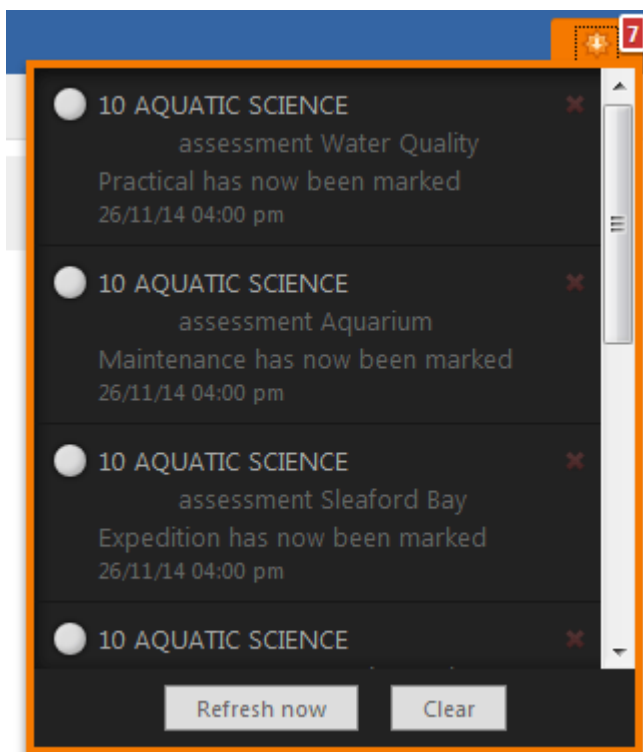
7

10 AQUATIC SCIENCE
assessment Water Quality Practical has now been marked
26/11/14 04:00 pm

10 AQUATIC SCIENCE
assessment Aquarium Maintenance has now been marked
26/11/14 04:00 pm

10 AQUATIC SCIENCE
assessment Sleaford Bay Expedition has now been marked
26/11/14 04:00 pm

10 AQUATIC SCIENCE
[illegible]

Refresh now
Clear